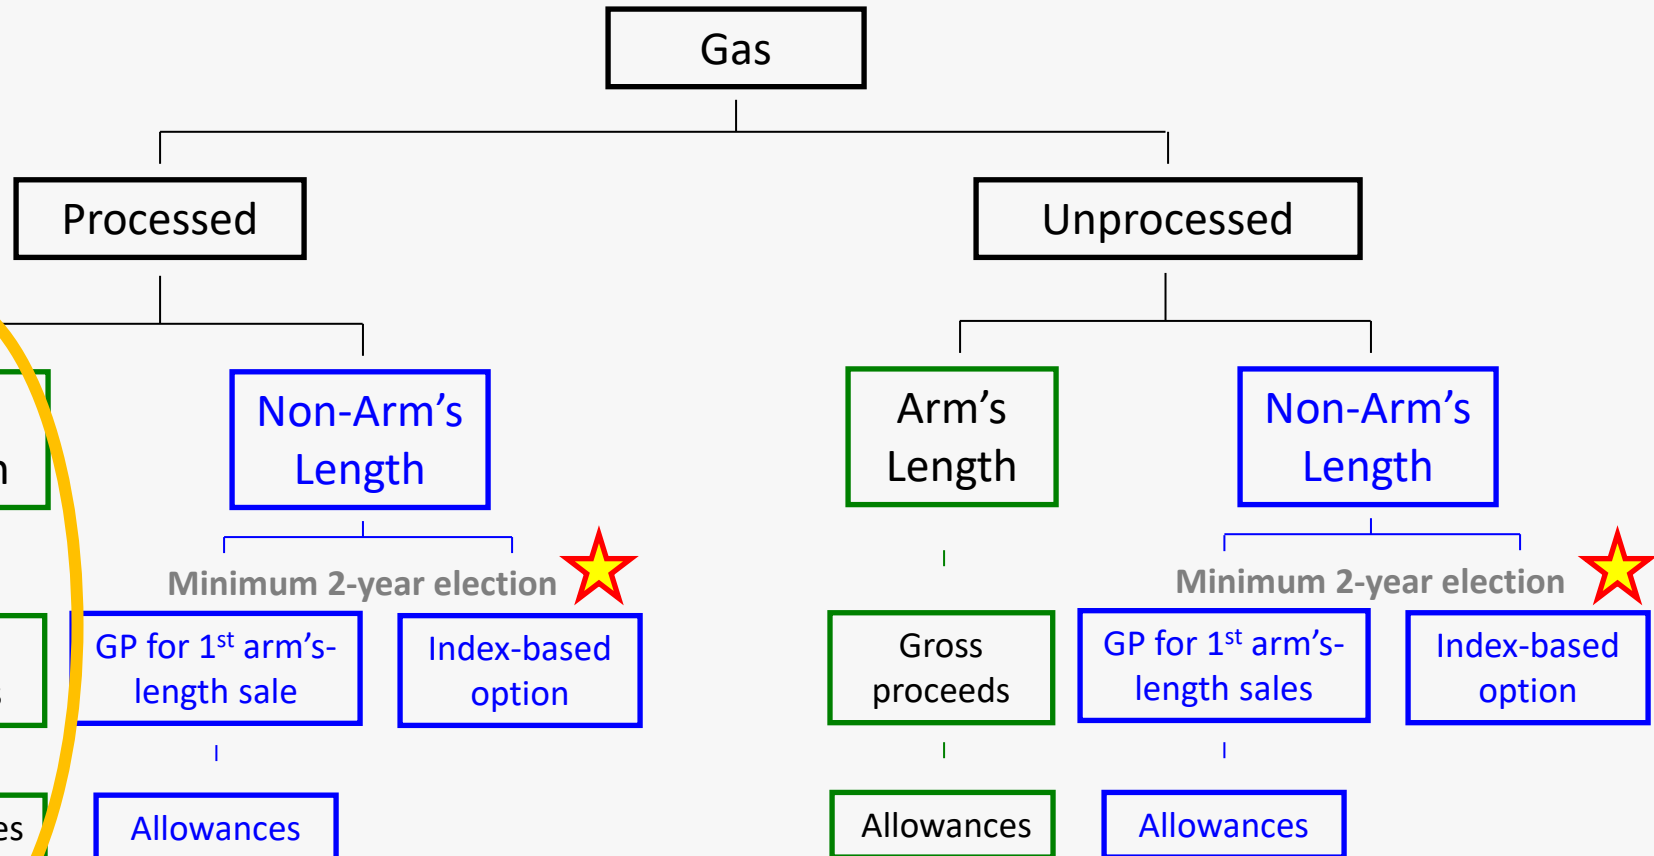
Gas

Processed

Unprocessed

n

Non-Arm's Length

Arm's Length

Non-Arm's Length

Minimum 2-year election

Minimum 2-year election

s

GP for 1$^{st}$ arm's-length sale

Index-based option

Gross proceeds

GP for 1$^{st}$ arm's-length sales

Index-based option

es

Allowances

Allowances

Allowances